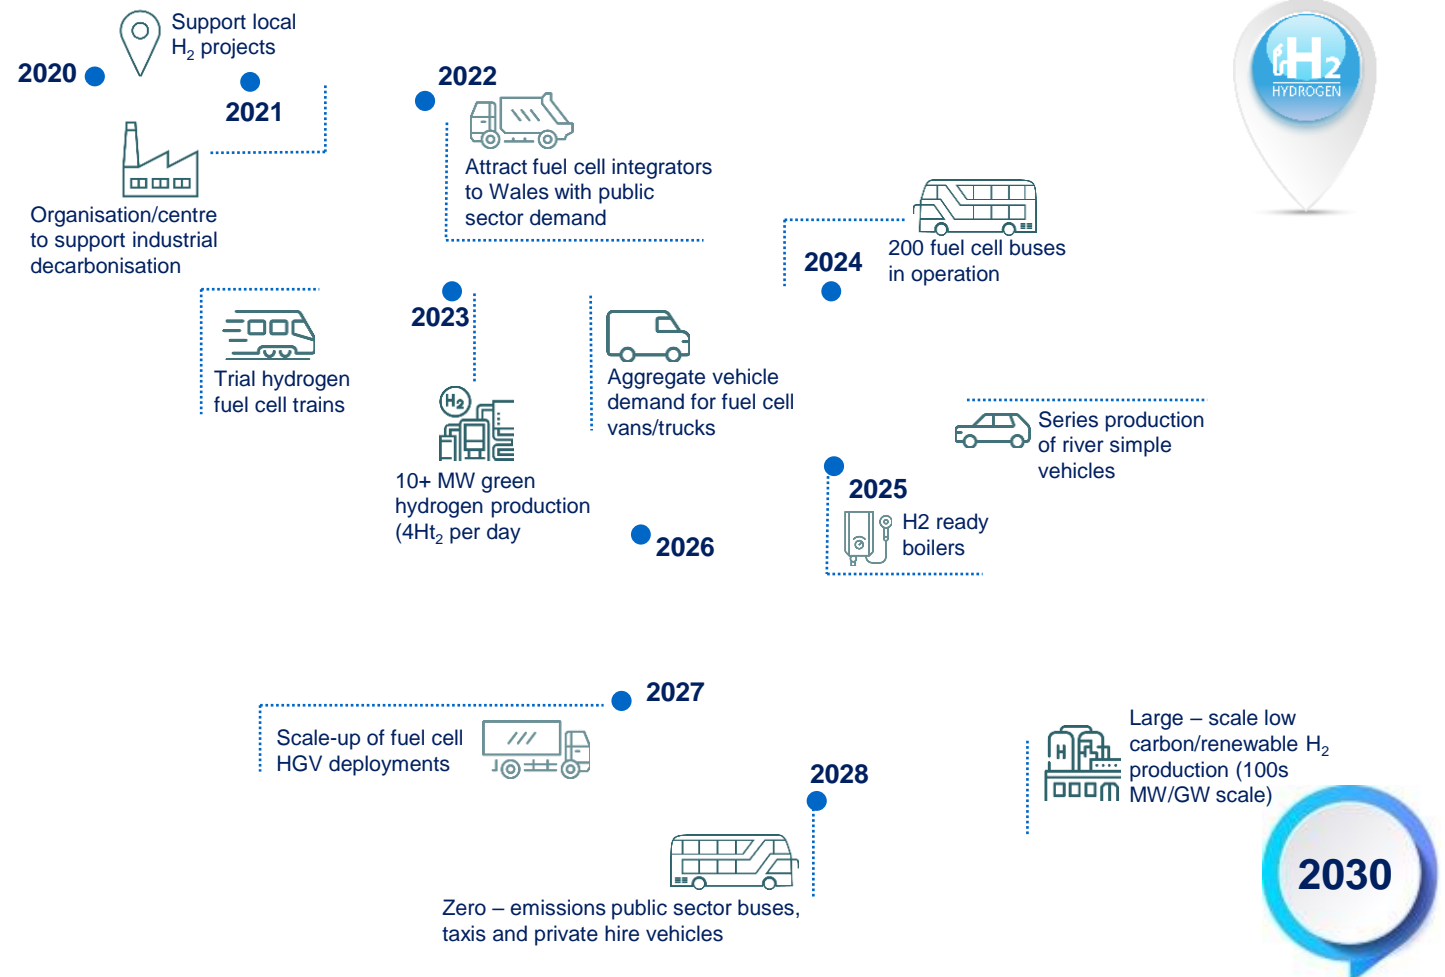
$H_2$
HYDROGEN

2020

Support local $H_2$ projects

2021

Organisation/centre to support industrial decarbonisation

2022

Attract fuel cell integrators to Wales with public sector demand

2024

200 fuel cell buses in operation

Trial hydrogen fuel cell trains

2023

$H_2$

10+ MW green hydrogen production (4Ht$_2$ per day

Aggregate vehicle demand for fuel cell vans/trucks

Series production of river simple vehicles

2025

H2 ready boilers

2026

2027

Scale-up of fuel cell HGV deployments

2028

Zero – emissions public sector buses, taxis and private hire vehicles

H

Large – scale low carbon/renewable $H_2$ production (100s MW/GW scale)

2030